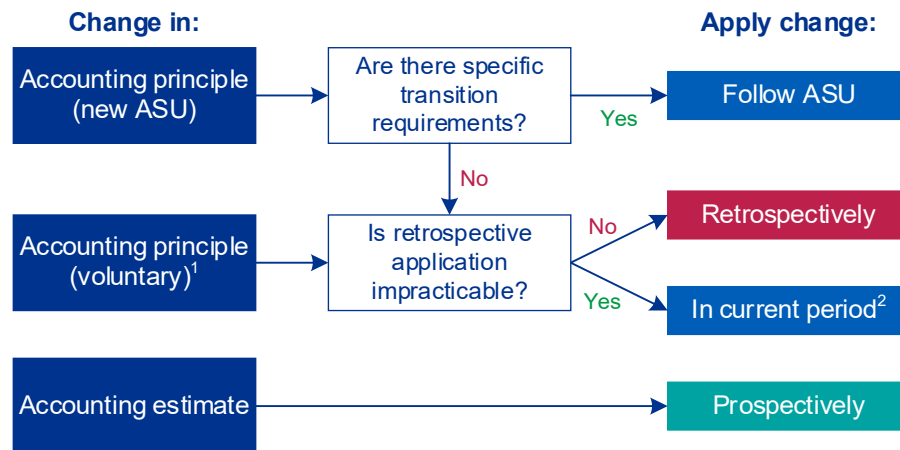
Change in:

Apply change:

Accounting principle (new ASU)

Are there specific transition requirements?

Yes

Follow ASU

No

Accounting principle (voluntary)$^1$

Is retrospective application impracticable?

No

Retrospectively

Yes

In current period$^2$

Accounting estimate

Prospectively